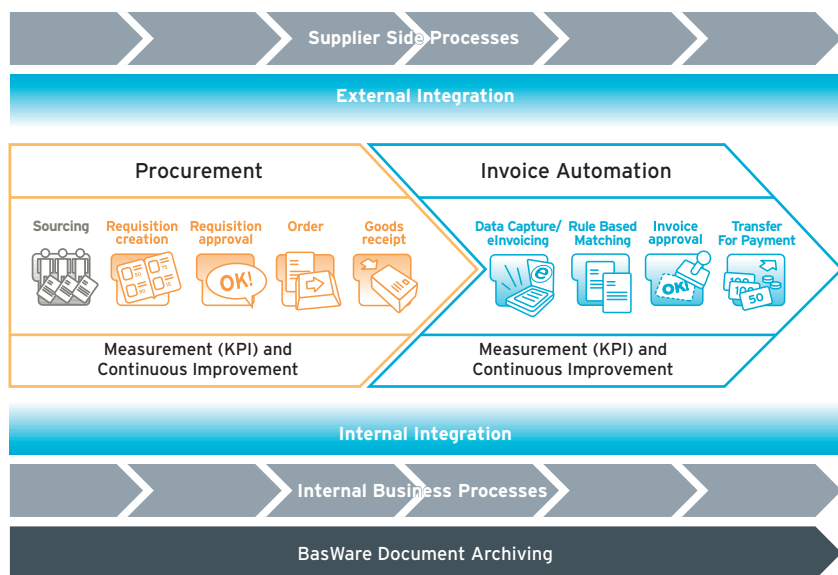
Supplier Side Processes

External Integration

Procurement

Sourcing

Requisition creation

Requisition approval

Order

Goods receipt

OK!

Measurement (KPI) and Continuous Improvement

Invoice Automation

Data Capture/ eInvoicing

Rule Based Matching

Invoice approval

Transfer For Payment

OK!

100

100

50

Measurement (KPI) and Continuous Improvement

Internal Integration

Internal Business Processes

BasWare Document Archiving